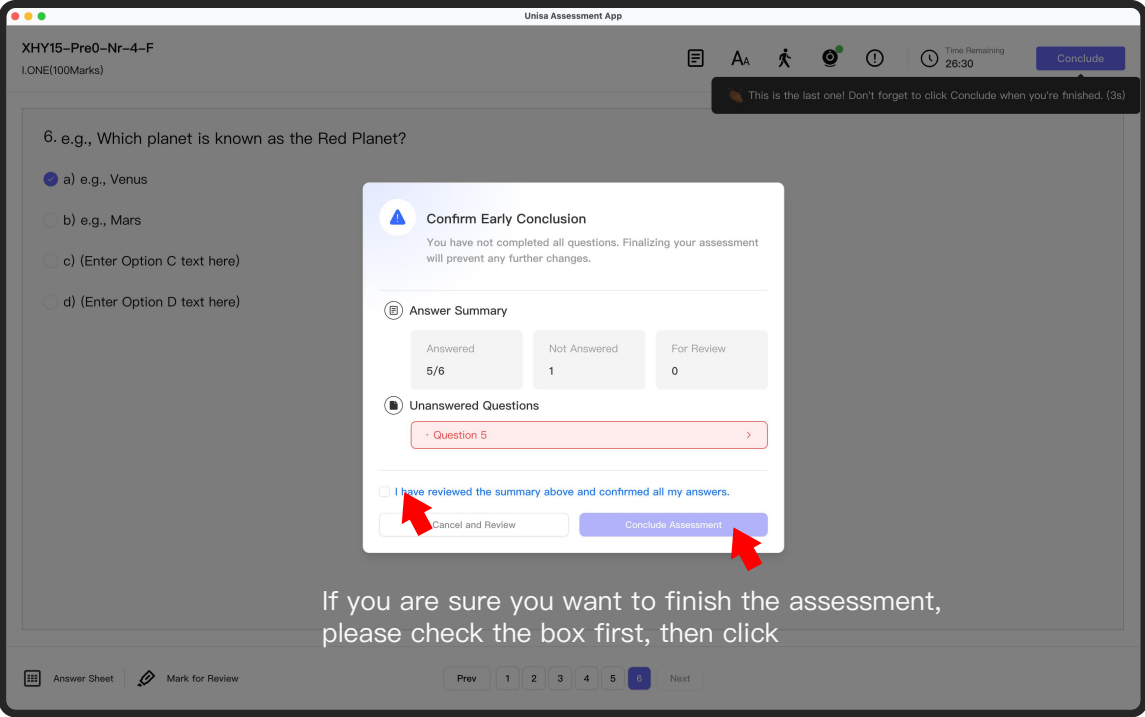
Unisa Assessment App

XHY15-Pre0-Nr-4-F
I.ONE(100Marks)

Time Remaining
26:30
Conclude

This is the last one! Don't forget to click Conclude when you're finished. (3s)

6. e.g., Which planet is known as the Red Planet?

a) e.g., Venus

b) e.g., Mars

c) (Enter Option C text here)

d) (Enter Option D text here)

Confirm Early Conclusion

You have not completed all questions. Finalizing your assessment will prevent any further changes.

Answer Summary

| Answered | Not Answered | For Review |
|---|---|---|
| 5/6 | 1 | 0 |

Unanswered Questions

· Question 5 ›

I have reviewed the summary above and confirmed all my answers.

Cancel and Review
Conclude Assessment

If you are sure you want to finish the assessment, please check the box first, then click

Answer Sheet
Mark for Review

Prev 1 2 3 4 5 6 Next